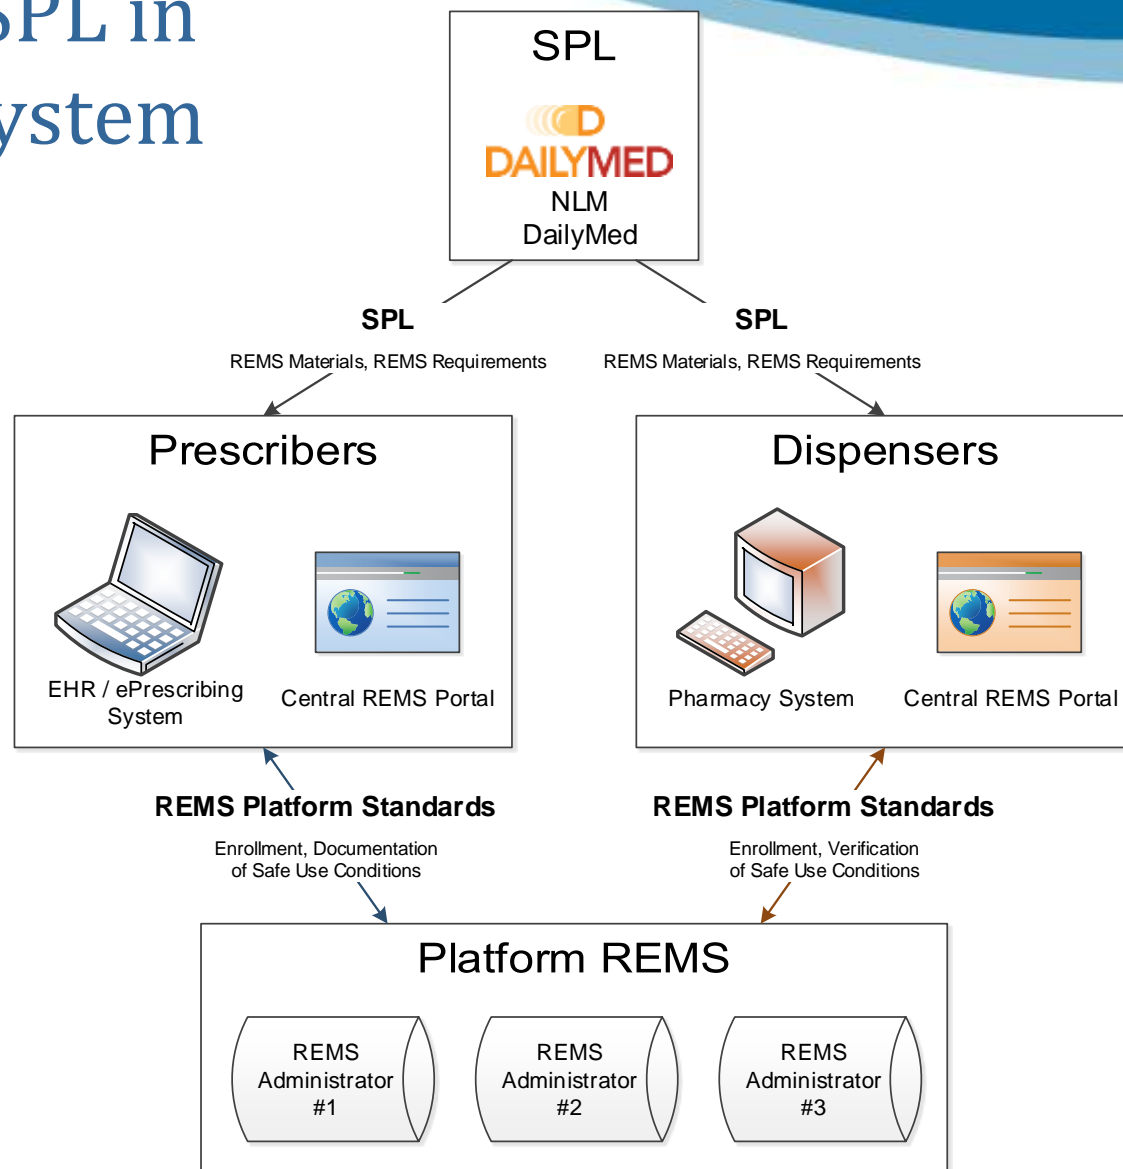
SPL in
ystem

SPL

DAILYMED
NLM
DailyMed

SPL
REMS Materials, REMS Requirements

SPL
REMS Materials, REMS Requirements

Prescribers

EHR / ePrescribing System

Central REMS Portal

Dispensers

Pharmacy System

Central REMS Portal

REMS Platform Standards
Enrollment, Documentation of Safe Use Conditions

REMS Platform Standards
Enrollment, Verification of Safe Use Conditions

Platform REMS

REMS Administrator #1

REMS Administrator #2

REMS Administrator #3